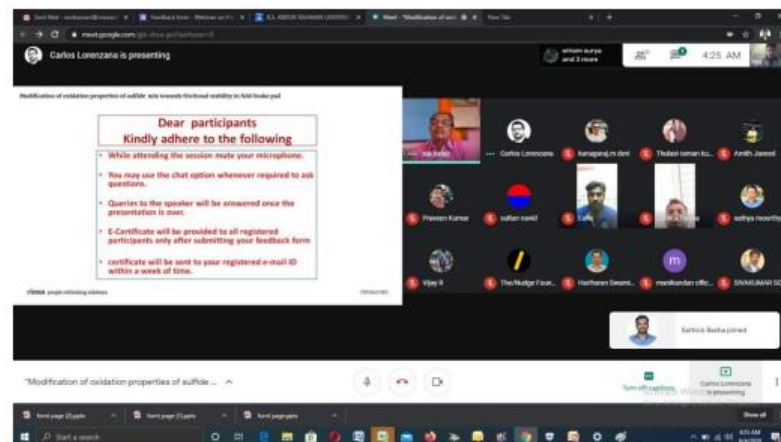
Carlos Lorenzana is presenting

sriram surya and 3 more

4:25 AM

Modification of oxidation properties of sulfide towards frictional stability in NAO brake pad

Dear participants
Kindly adhere to the following

• While attending the session mute your microphone.

• You may use the chat option whenever required to ask questions.

• Queries to the speaker will be answered once the presentation is over.

• E-Certificate will be provided to all registered participants only after submitting your feedback form

• certificate will be sent to your registered e-mail ID within a week of time.

Carlos Lorenzana

Praveen Kumar

sultan nasid

Vijay R

The Nudge Foun...

Hariharan Swami...

manikandan offic...

SIVAKUMAR SD

Sathick Basha joined

"Modification of oxidation properties of sulfide ...

Turn off captions

Carlos Lorenzana is presenting

Show all